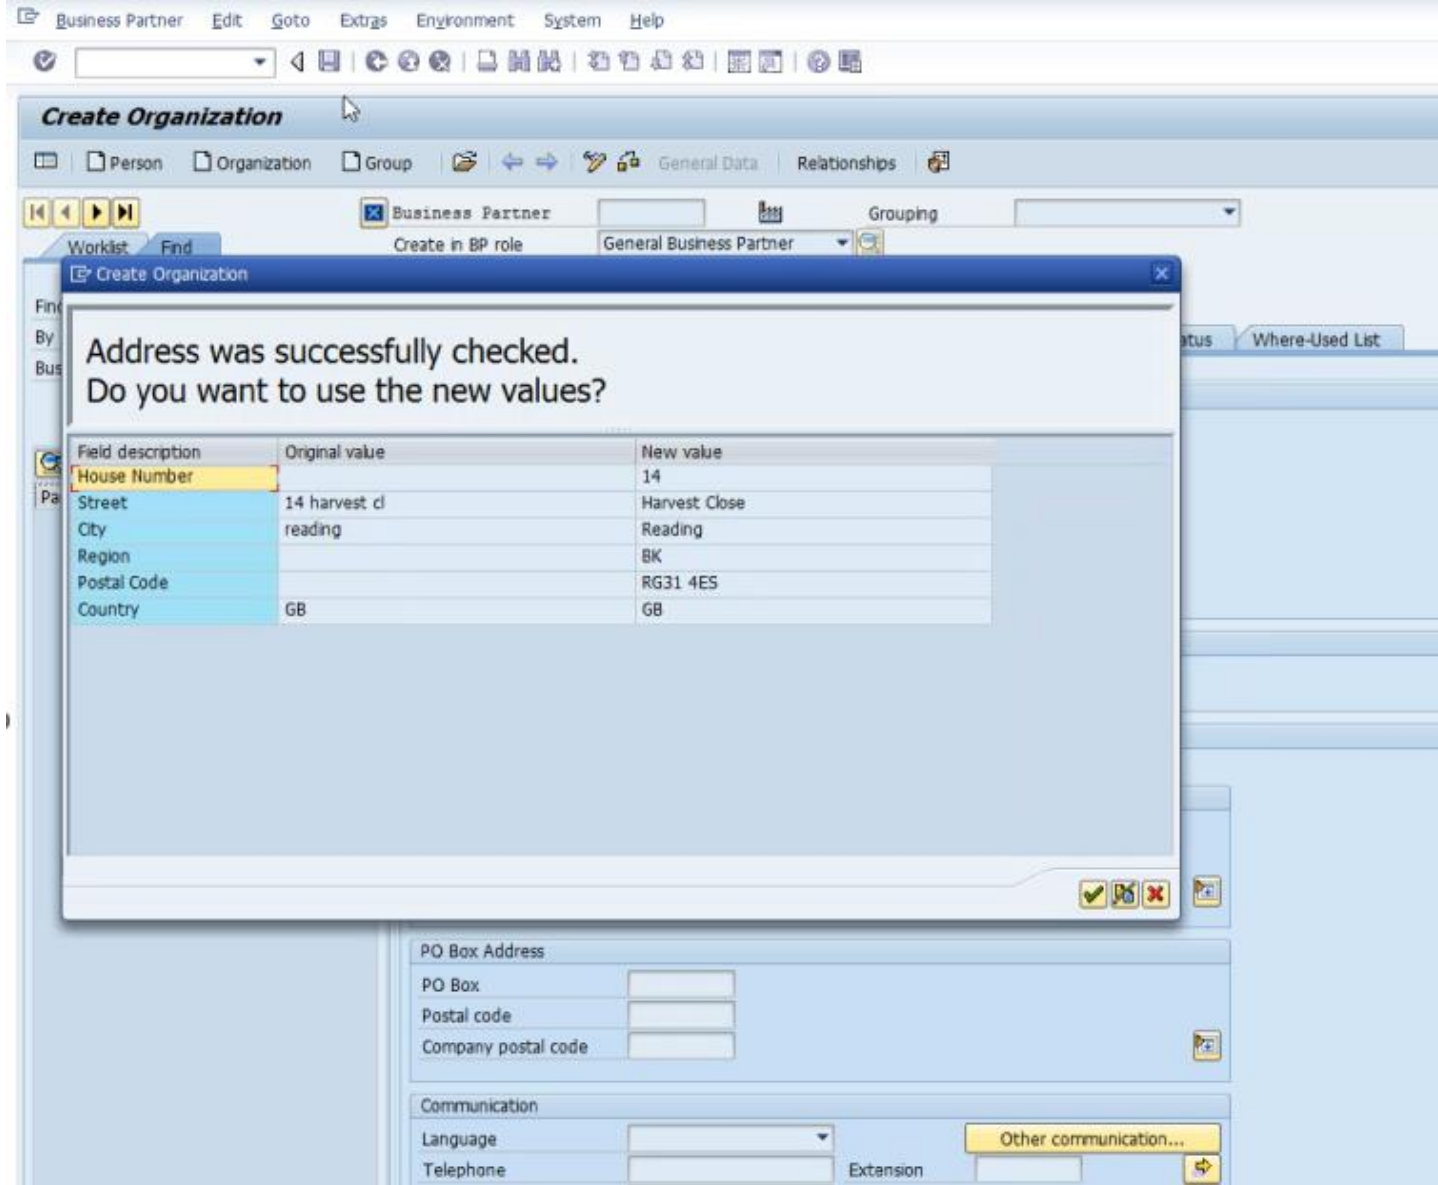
Business Partner Edit Goto Extras Environment System Help

Create Organization

Person Organization Group General Data Relationships

Business Partner Grouping

Worklist Find Create in BP role General Business Partner

Create Organization

Fin
By
Bus

Pa

atus Where-Used List

Address was successfully checked.
Do you want to use the new values?

| Field description | Original value | New value |
|---|---|---|
| House Number | | 14 |
| Street | 14 harvest cl | Harvest Close |
| City | reading | Reading |
| Region | | BK |
| Postal Code | | RG31 4ES |
| Country | GB | GB |

PO Box Address
PO Box
Postal code
Company postal code

Communication
Language
Other communication...
Telephone
Extension